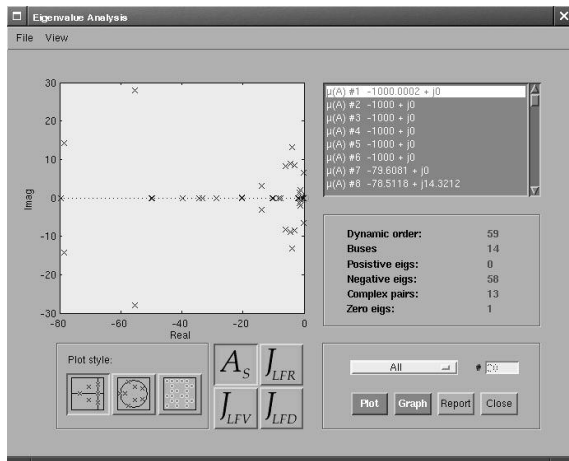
Eigenvalue Analysis
File View

30
20
10
0
-10
-20
-30
Imag
-80 -60 -40 -20 0
Real

μ(A) #1 -1000.0002 + j0
μ(A) #2 -1000 + j0
μ(A) #3 -1000 + j0
μ(A) #4 -1000 + j0
μ(A) #5 -1000 + j0
μ(A) #6 -1000 + j0
μ(A) #7 -79.6081 + j0
μ(A) #8 -78.5118 + j14.3212

| | |
|---|---|
| Dynamic order: | 59 |
| Buses | 14 |
| Positive eigs: | 0 |
| Negative eigs: | 58 |
| Complex pairs: | 13 |
| Zero eigs: | 1 |

Plot style:

$A_S$ $J_{LFR}$
$J_{LFV}$ $J_{LFD}$

All
# 20

Plot Graph Report Close